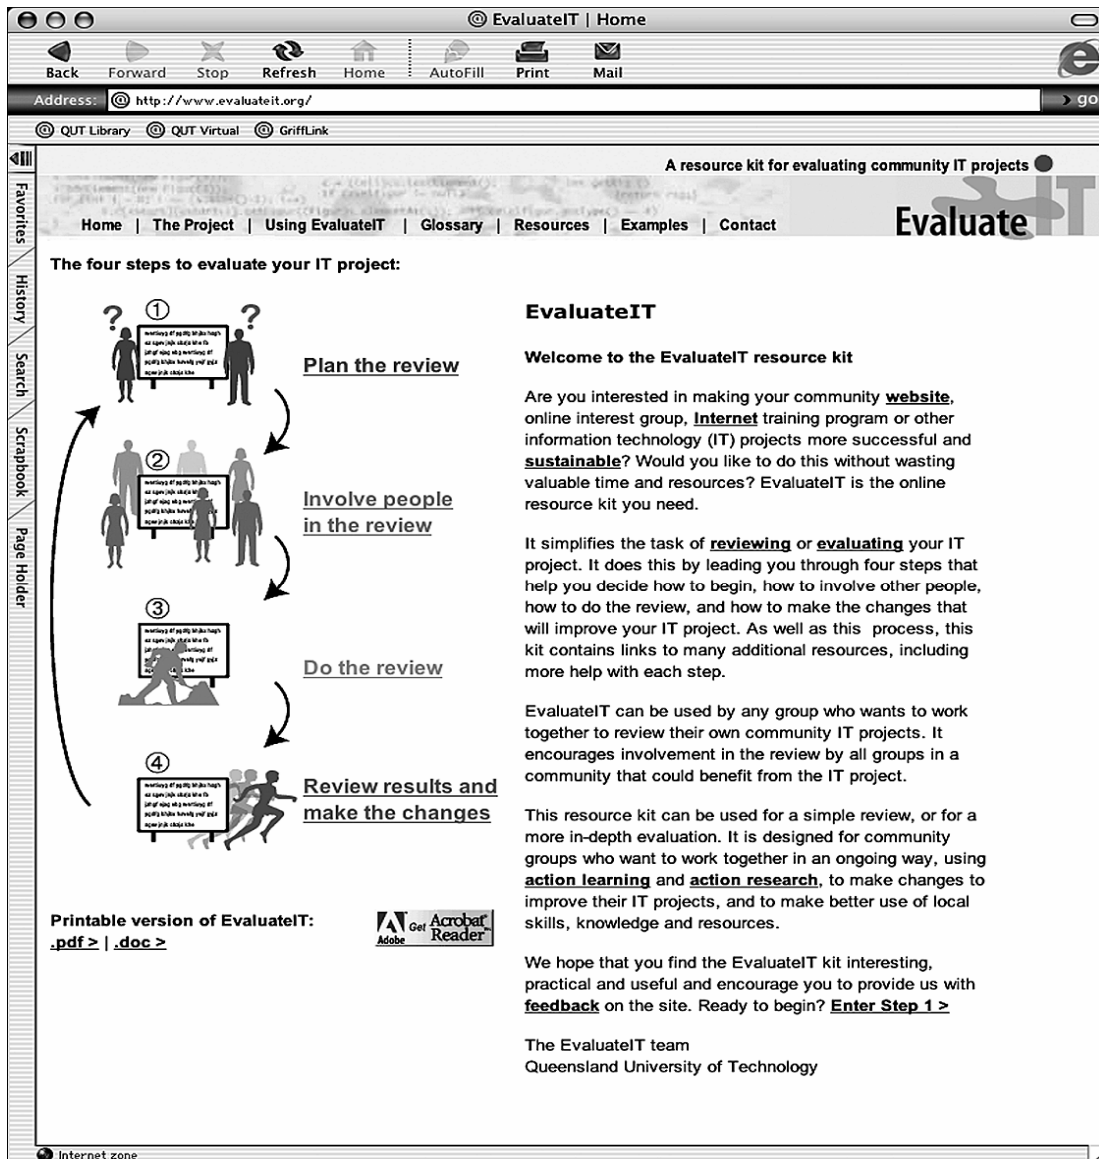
EvaluateIT | Home

Back Forward Stop Refresh Home AutoFill Print Mail

Address: http://www.evaluateit.org/ go

QUT Library QUT Virtual GriffLink

Favorites History Search Scrapbook Page Holder

A resource kit for evaluating community IT projects

Evaluate IT

Home | The Project | Using EvaluateIT | Glossary | Resources | Examples | Contact

The four steps to evaluate your IT project:

① Plan the review

② Involve people in the review

③ Do the review

④ Review results and make the changes

Printable version of EvaluateIT: .pdf > | .doc >

Adobe Get Acrobat Reader

EvaluateIT

Welcome to the EvaluateIT resource kit

Are you interested in making your community website, online interest group, Internet training program or other information technology (IT) projects more successful and sustainable? Would you like to do this without wasting valuable time and resources? EvaluateIT is the online resource kit you need.

It simplifies the task of reviewing or evaluating your IT project. It does this by leading you through four steps that help you decide how to begin, how to involve other people, how to do the review, and how to make the changes that will improve your IT project. As well as this process, this kit contains links to many additional resources, including more help with each step.

EvaluateIT can be used by any group who wants to work together to review their own community IT projects. It encourages involvement in the review by all groups in a community that could benefit from the IT project.

This resource kit can be used for a simple review, or for a more in-depth evaluation. It is designed for community groups who want to work together in an ongoing way, using action learning and action research, to make changes to improve their IT projects, and to make better use of local skills, knowledge and resources.

We hope that you find the EvaluateIT kit interesting, practical and useful and encourage you to provide us with feedback on the site. Ready to begin? Enter Step 1 >

The EvaluateIT team
Queensland University of Technology

Internet zone